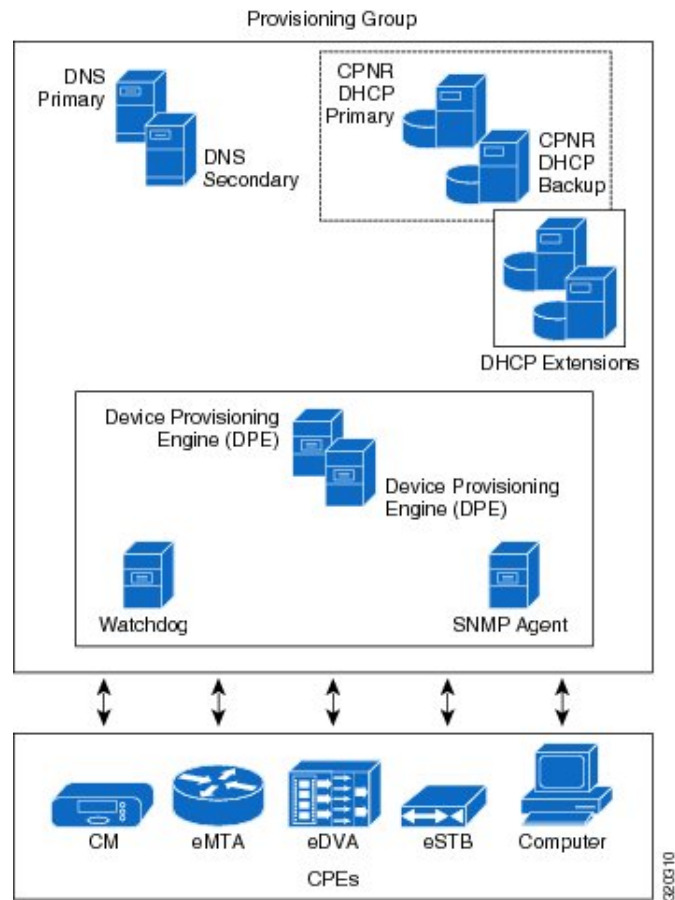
Provisioning Group

DNS Primary

DNS Secondary

CPNR DHCP Primary

CPNR DHCP Backup

DHCP Extensions

Device Provisioning Engine (DPE)

Device Provisioning Engine (DPE)

Watchdog

SNMP Agent

CM

eMTA

eDVA

eSTB

Computer

CPEs

320310